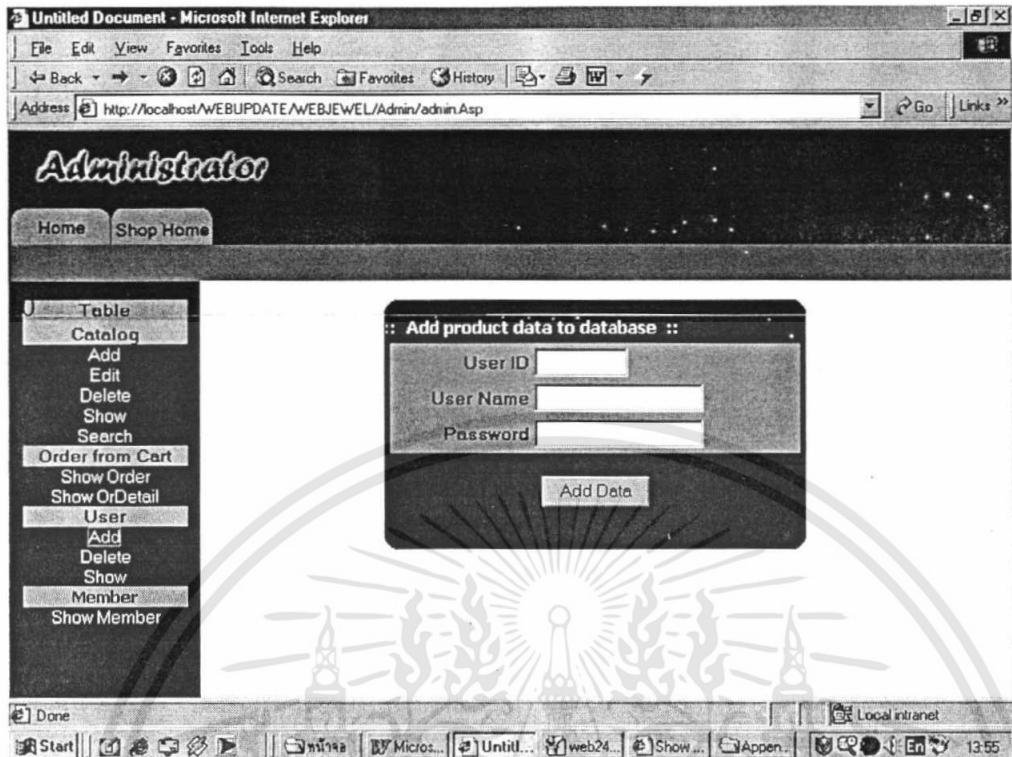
Untitled Document - Microsoft Internet Explorer

File Edit View Favorites Tools Help

Back Search Favorites History

Address http://localhost/WEBUPDATE/WEBJEWEL/Admin/admin.Asp Go Links »

Administrator

Home Shop Home

Table
Catalog
Add
Edit
Delete
Show
Search
Order from Cart
Show Order
Show OrDetail
User
Add
Delete
Show
Member
Show Member

:: Add product data to database ::

User ID
User Name
Password

Add Data

Done Local intranet

Start หน้าจอ Micros... Untitl... web24... Show... Appen... 13:55